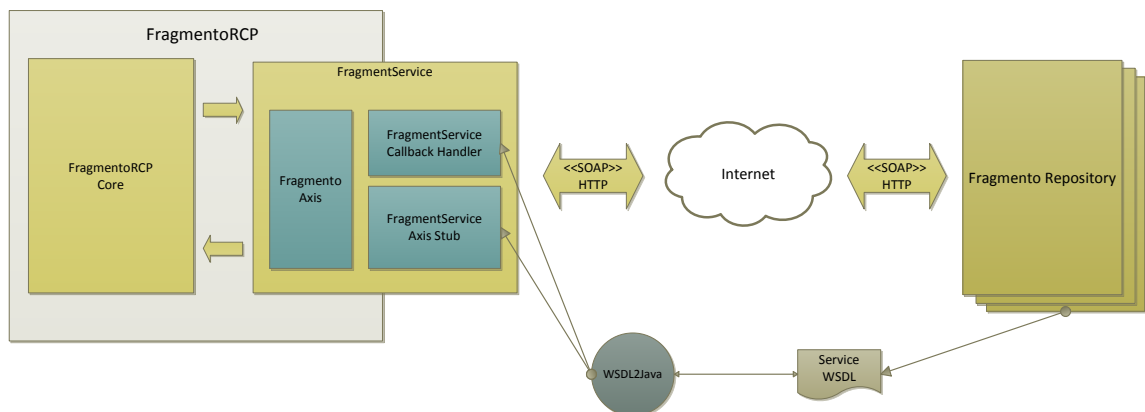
FragmentoRCP

FragmentoRCP Core

FragmentService

Fragmento Axis

FragmentService Callback Handler

FragmentService Axis Stub

<<SOAP>> HTTP

Internet

<<SOAP>> HTTP

Fragmento Repository

WSDL2Java

Service WSDL